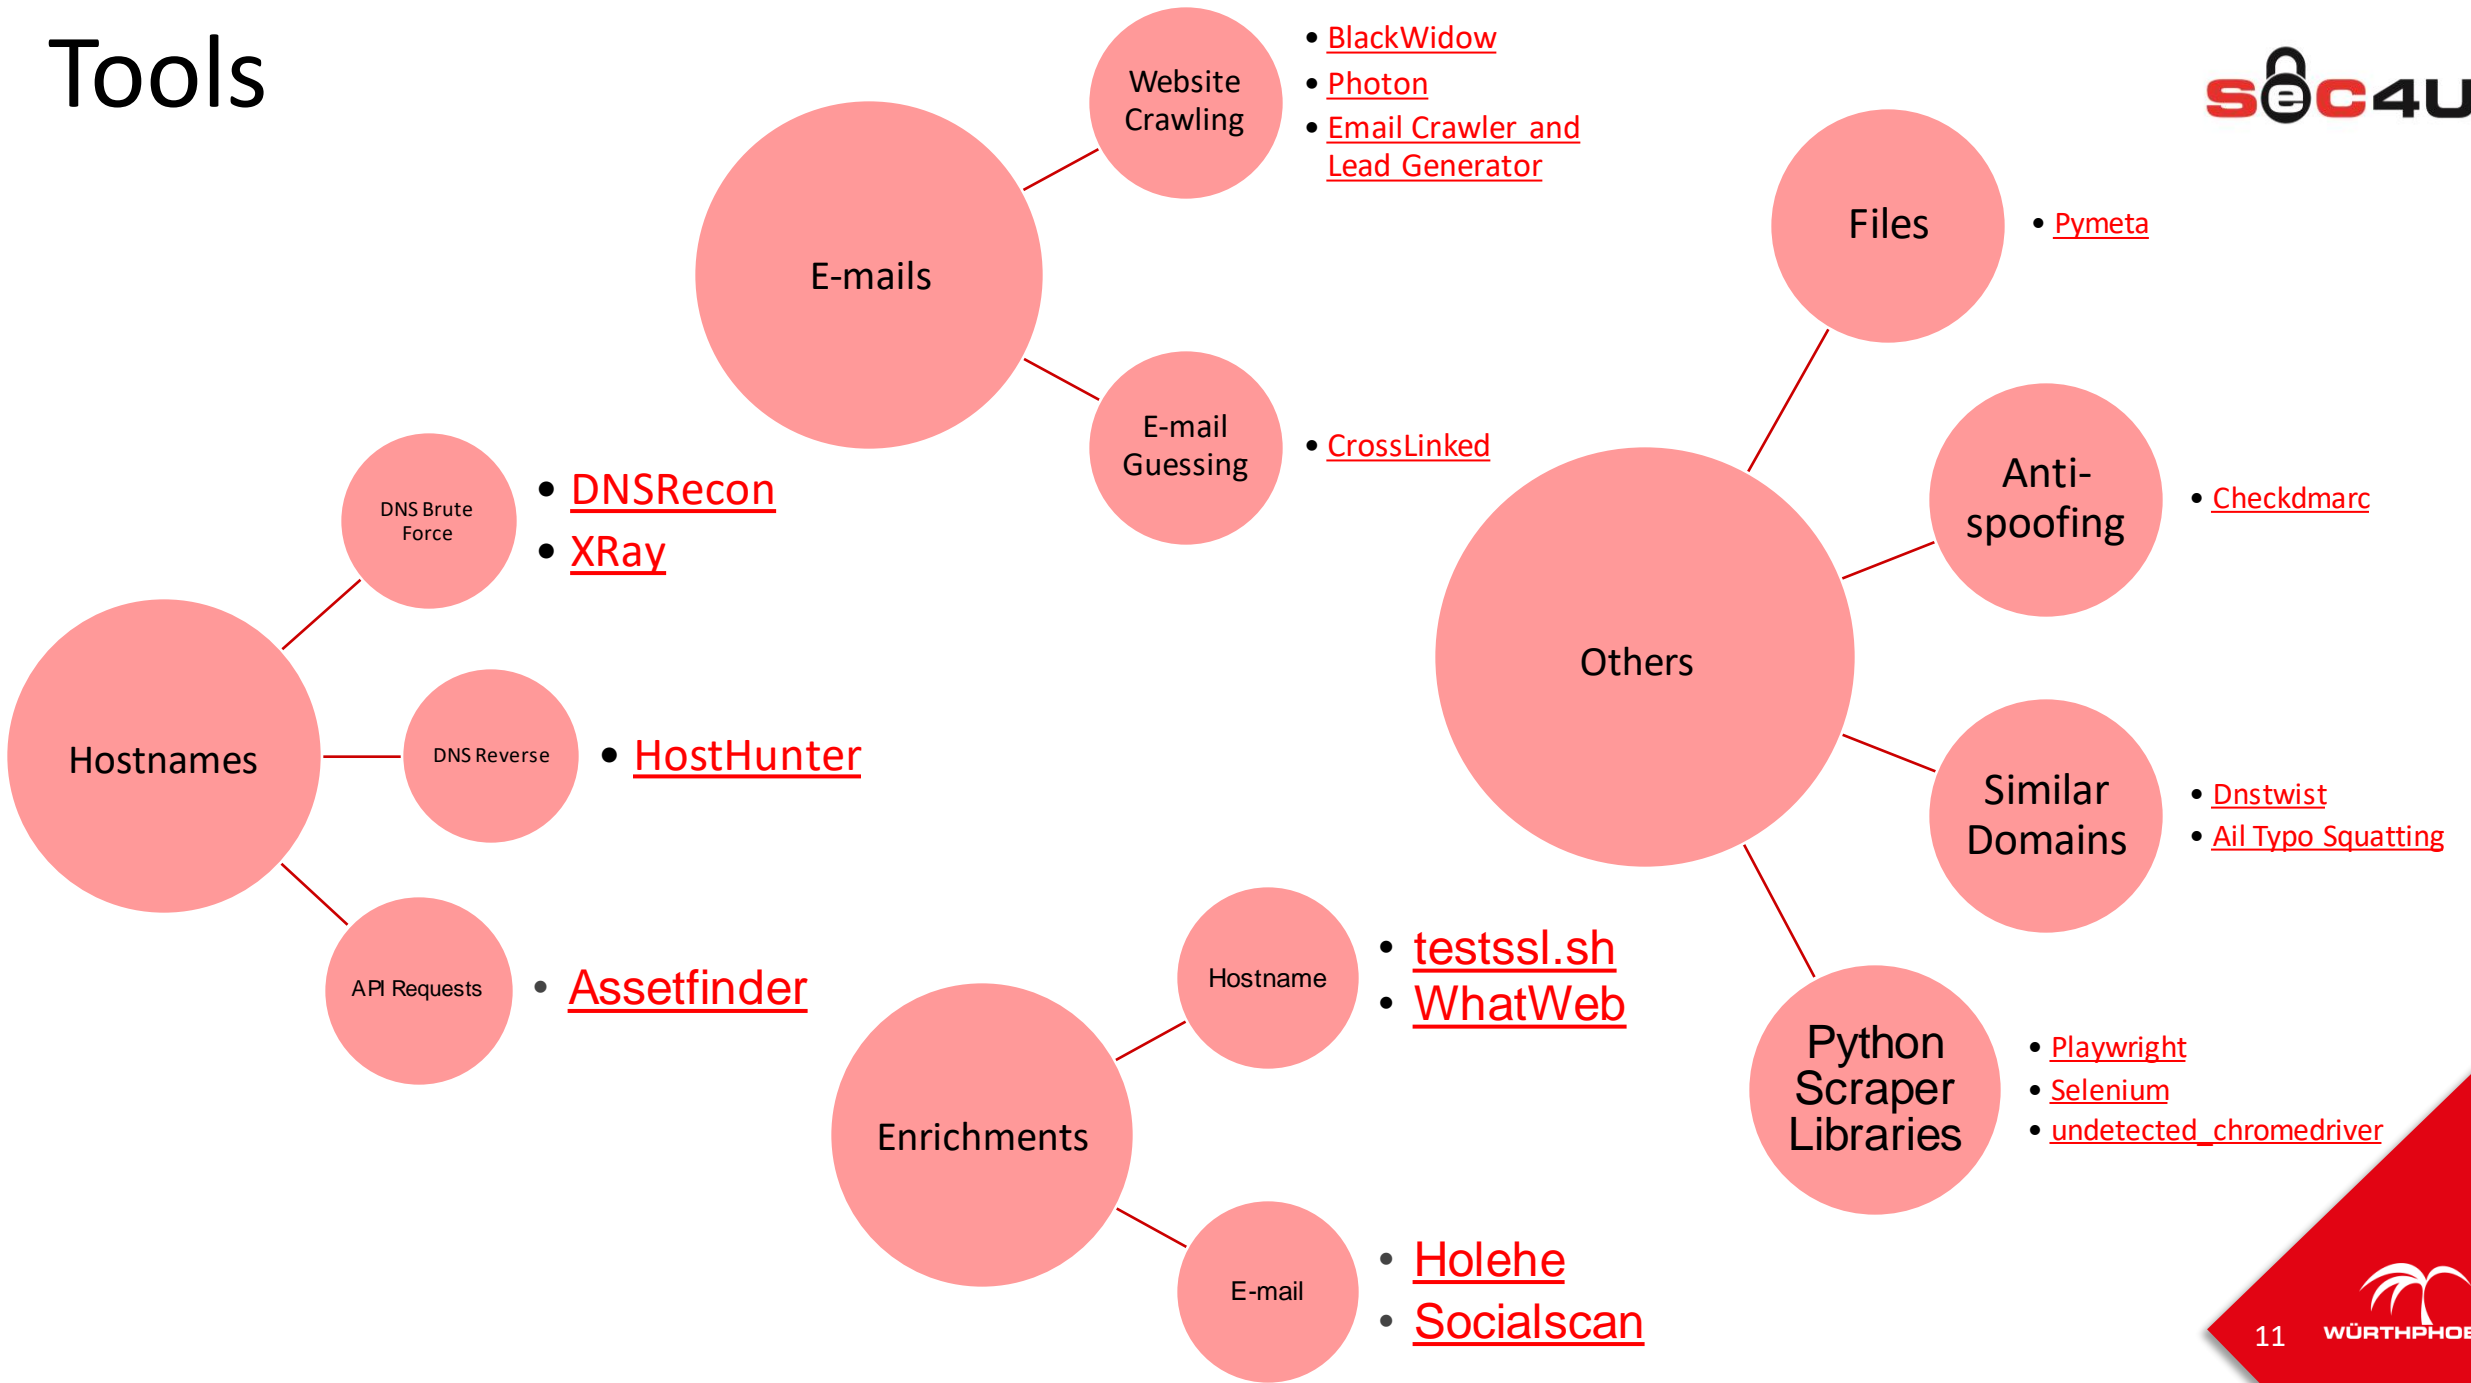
Tools

SEC4U

E-mails

Website Crawling

- BlackWidow
- Photon
- Email Crawler and Lead Generator

E-mail Guessing

- CrossLinked

Hostnames

DNS Brute Force

- DNSRecon
- XRay

DNS Reverse

- HostHunter

API Requests

- Assetfinder

Others

Files

- Pymeta

Anti-spoofing

- Checkdmarc

Similar Domains

- Dnstwist
- Ail Typo Squatting

Python Scraper Libraries

- Playwright
- Selenium
- undetected_chromedriver

Enrichments

Hostname

- testssl.sh
- WhatWeb

E-mail

- Holehe
- Socialscan

11

WÜRTHPHOE